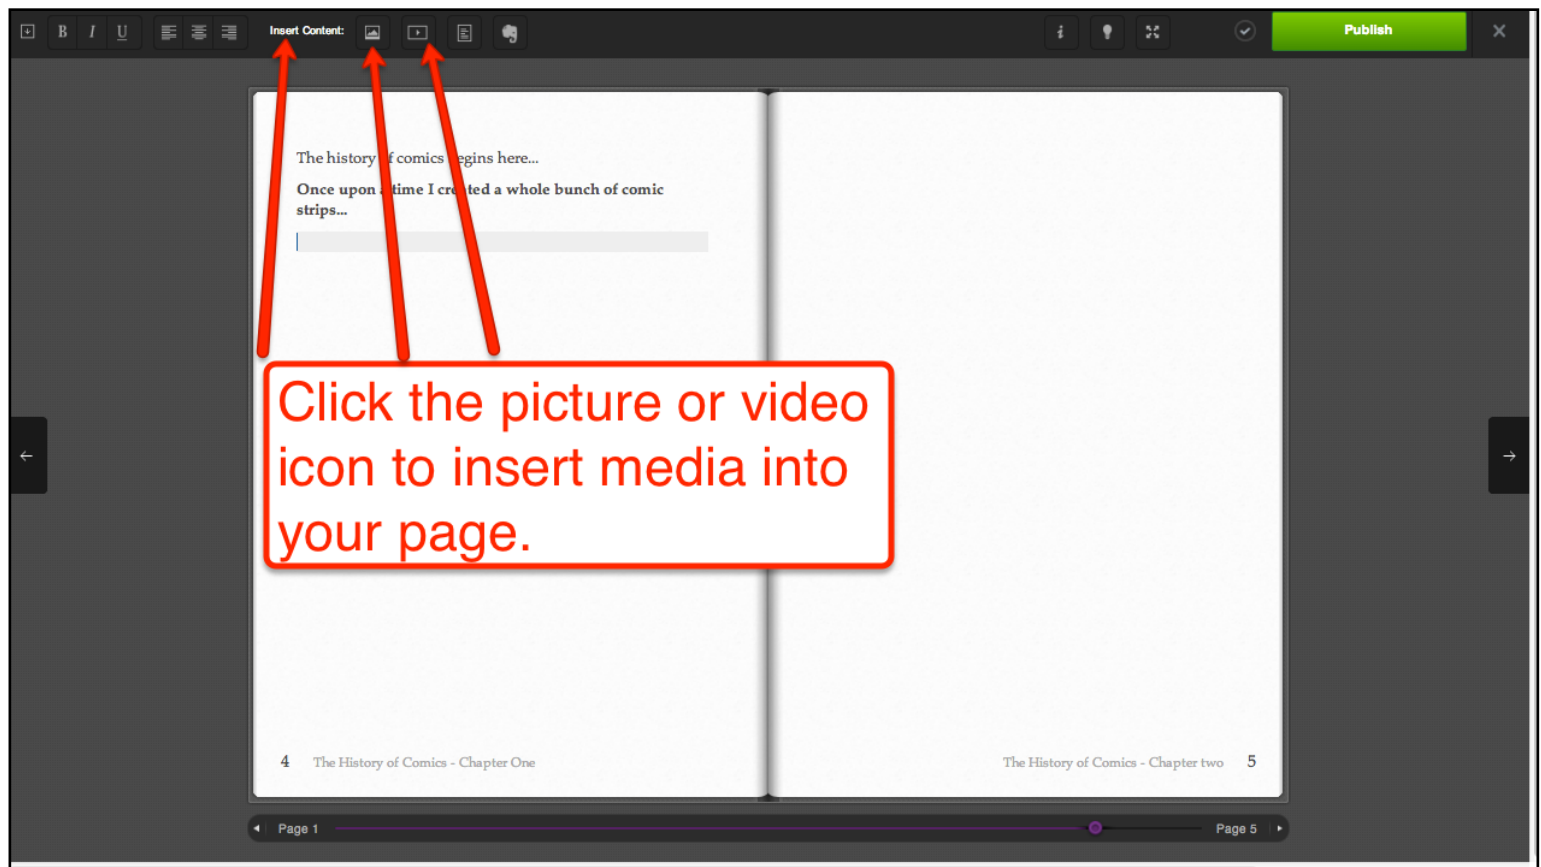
B I U Insert Content: Publish

The history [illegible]f comics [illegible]egins here...

Once upon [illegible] time I cr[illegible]ted a whole bunch of comic strips...

Click the picture or video icon to insert media into your page.

4 The History of Comics - Chapter One

The History of Comics - Chapter two 5

Page 1 Page 5